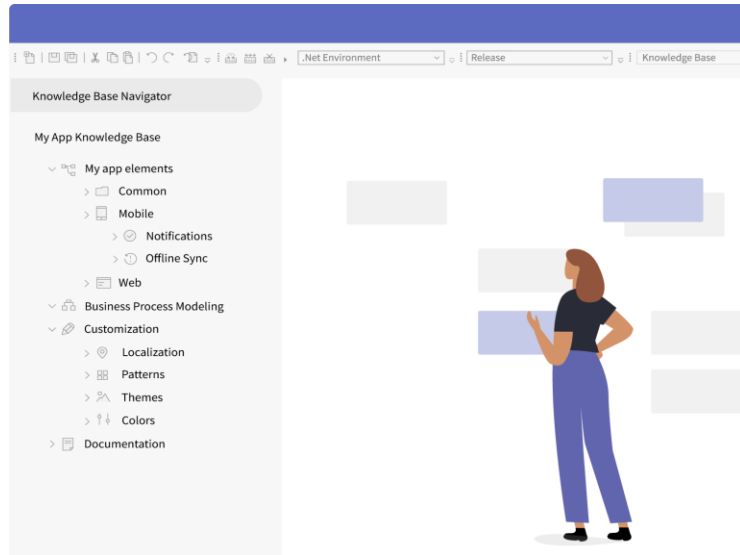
.Net Environment
Release
Knowledge Base

Knowledge Base Navigator

My App Knowledge Base

My app elements
Common
Mobile
Notifications
Offline Sync
Web
Business Process Modeling
Customization
Localization
Patterns
Themes
Colors
Documentation